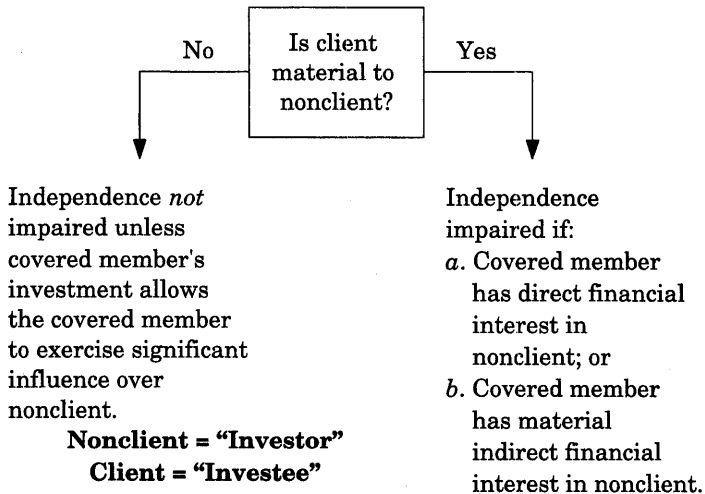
Is client material to nonclient?

No

Yes

Independence *not* impaired unless covered member's investment allows the covered member to exercise significant influence over nonclient.

**Nonclient = "Investor"**
**Client = "Investee"**

Independence impaired if:
*a*. Covered member has direct financial interest in nonclient; or
*b*. Covered member has material indirect financial interest in nonclient.